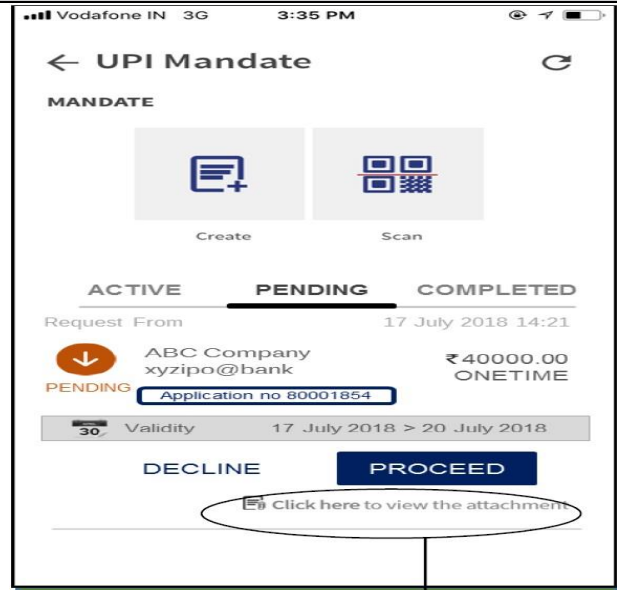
Vodafone IN 3G 3:35 PM

← UPI Mandate

MANDATE

Create

Scan

ACTIVE PENDING COMPLETED

Request From 17 July 2018 14:21

ABC Company
xyzipo@bank
PENDING
Application no 80001854

₹40000.00
ONETIME

30 Validity 17 July 2018 > 20 July 2018

DECLINE PROCEED

Click here to view the attachment